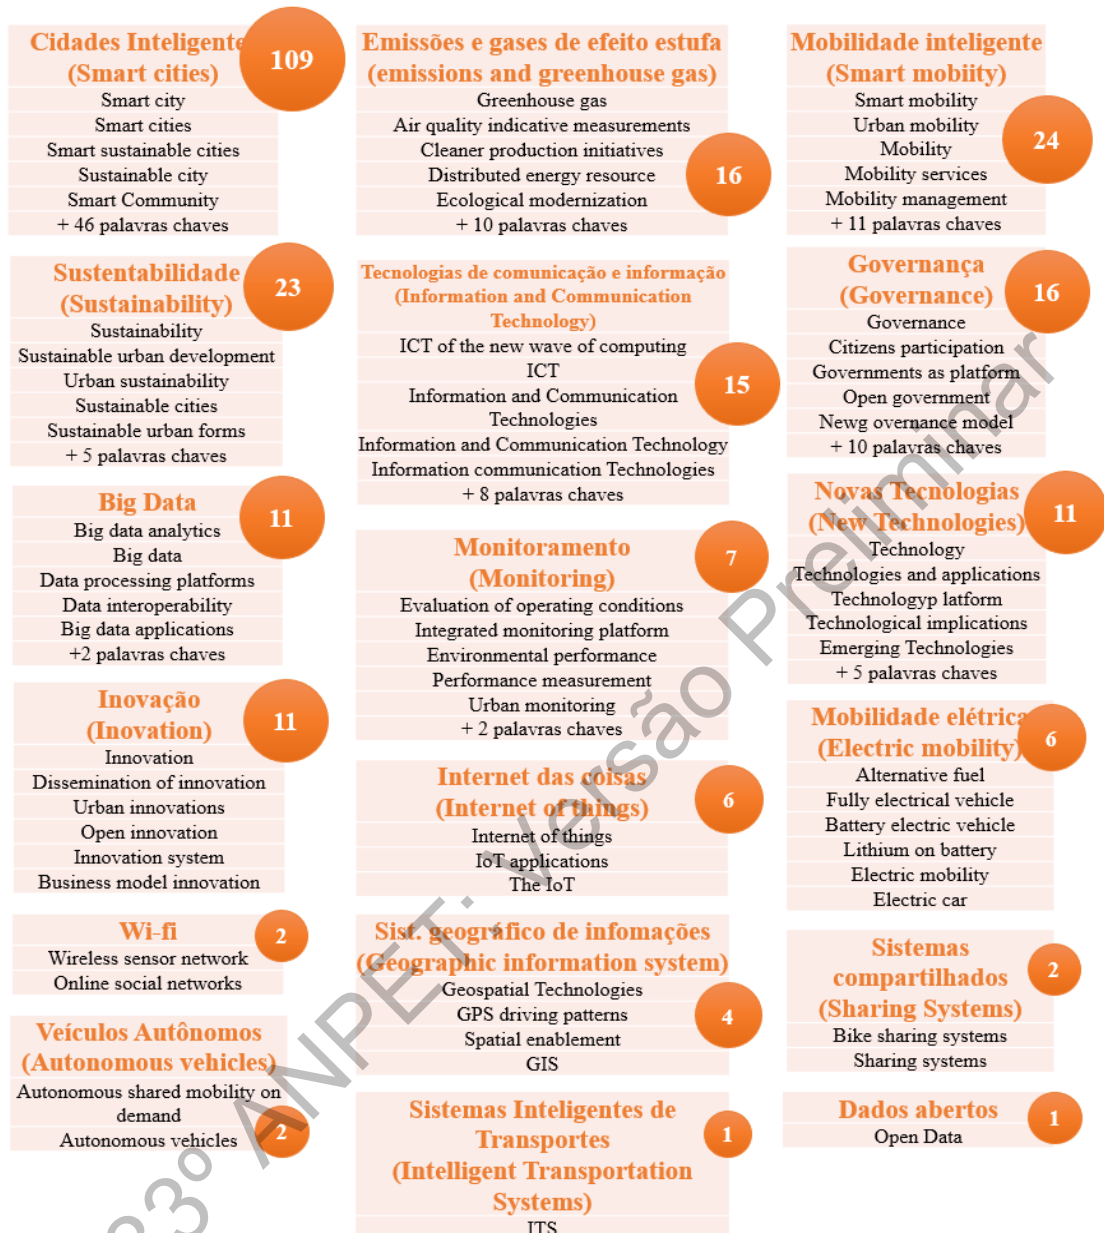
Cidades Inteligentes (Smart cities)
109
Smart city
Smart cities
Smart sustainable cities
Sustainable city
Smart Community
+ 46 palavras chaves

Sustentabilidade (Sustainability)
23
Sustainability
Sustainable urban development
Urban sustainability
Sustainable cities
Sustainable urban forms
+ 5 palavras chaves

Big Data
11
Big data analytics
Big data
Data processing platforms
Data interoperability
Big data applications
+2 palavras chaves

Inovação (Inovation)
11
Innovation
Dissemination of innovation
Urban innovations
Open innovation
Innovation system
Business model innovation

Wi-fi
2
Wireless sensor network
Online social networks

Veículos Autônomos (Autonomous vehicles)
Autonomous shared mobility on demand
Autonomous vehicles
2

Emissões e gases de efeito estufa (emissions and greenhouse gas)
Greenhouse gas
Air quality indicative measurements
Cleaner production initiatives
Distributed energy resource
Ecological modernization
+ 10 palavras chaves
16

Tecnologias de comunicação e informação (Information and Communication Technology)
ICT of the new wave of computing
ICT
Information and Communication Technologies
Information and Communication Technology
Information communication Technologies
+ 8 palavras chaves
15

Monitoramento (Monitoring)
7
Evaluation of operating conditions
Integrated monitoring platform
Environmental performance
Performance measurement
Urban monitoring
+ 2 palavras chaves

Internet das coisas (Internet of things)
6
Internet of things
IoT applications
The IoT

Sist. geográfico de infomações (Geographic information system)
Geospatial Technologies
GPS driving patterns
Spatial enablement
GIS
4

Sistemas Inteligentes de Transportes (Intelligent Transportation Systems)
1
ITS

Mobilidade inteligente (Smart mobiity)
Smart mobility
Urban mobility
Mobility
Mobility services
Mobility management
+ 11 palavras chaves
24

Governança (Governance)
16
Governance
Citizens participation
Governments as platform
Open government
Newg overnance model
+ 10 palavras chaves

Novas Tecnologias (New Technologies)
11
Technology
Technologies and applications
Technologyp latform
Technological implications
Emerging Technologies
+ 5 palavras chaves

Mobilidade elétrica (Electric mobility)
6
Alternative fuel
Fully electrical vehicle
Battery electric vehicle
Lithium on battery
Electric mobility
Electric car

Sistemas compartilhados (Sharing Systems)
2
Bike sharing systems
Sharing systems

Dados abertos
1
Open Data

33º ANPET: Versão Preliminar